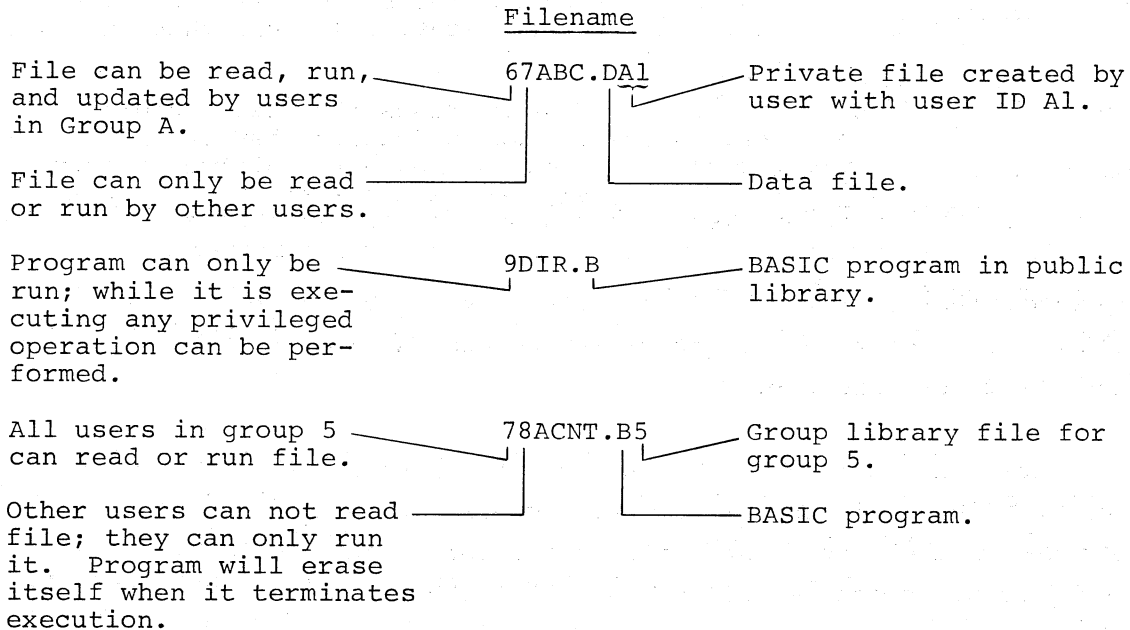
Filename

File can be read, run, and updated by users in Group A.

67ABC.DA1

Private file created by user with user ID A1.

File can only be read or run by other users.

Data file.

Program can only be run; while it is executing any privileged operation can be performed.

9DIR.B

BASIC program in public library.

All users in group 5 can read or run file.

78ACNT.B5

Group library file for group 5.

Other users can not read file; they can only run it. Program will erase itself when it terminates execution.

BASIC program.